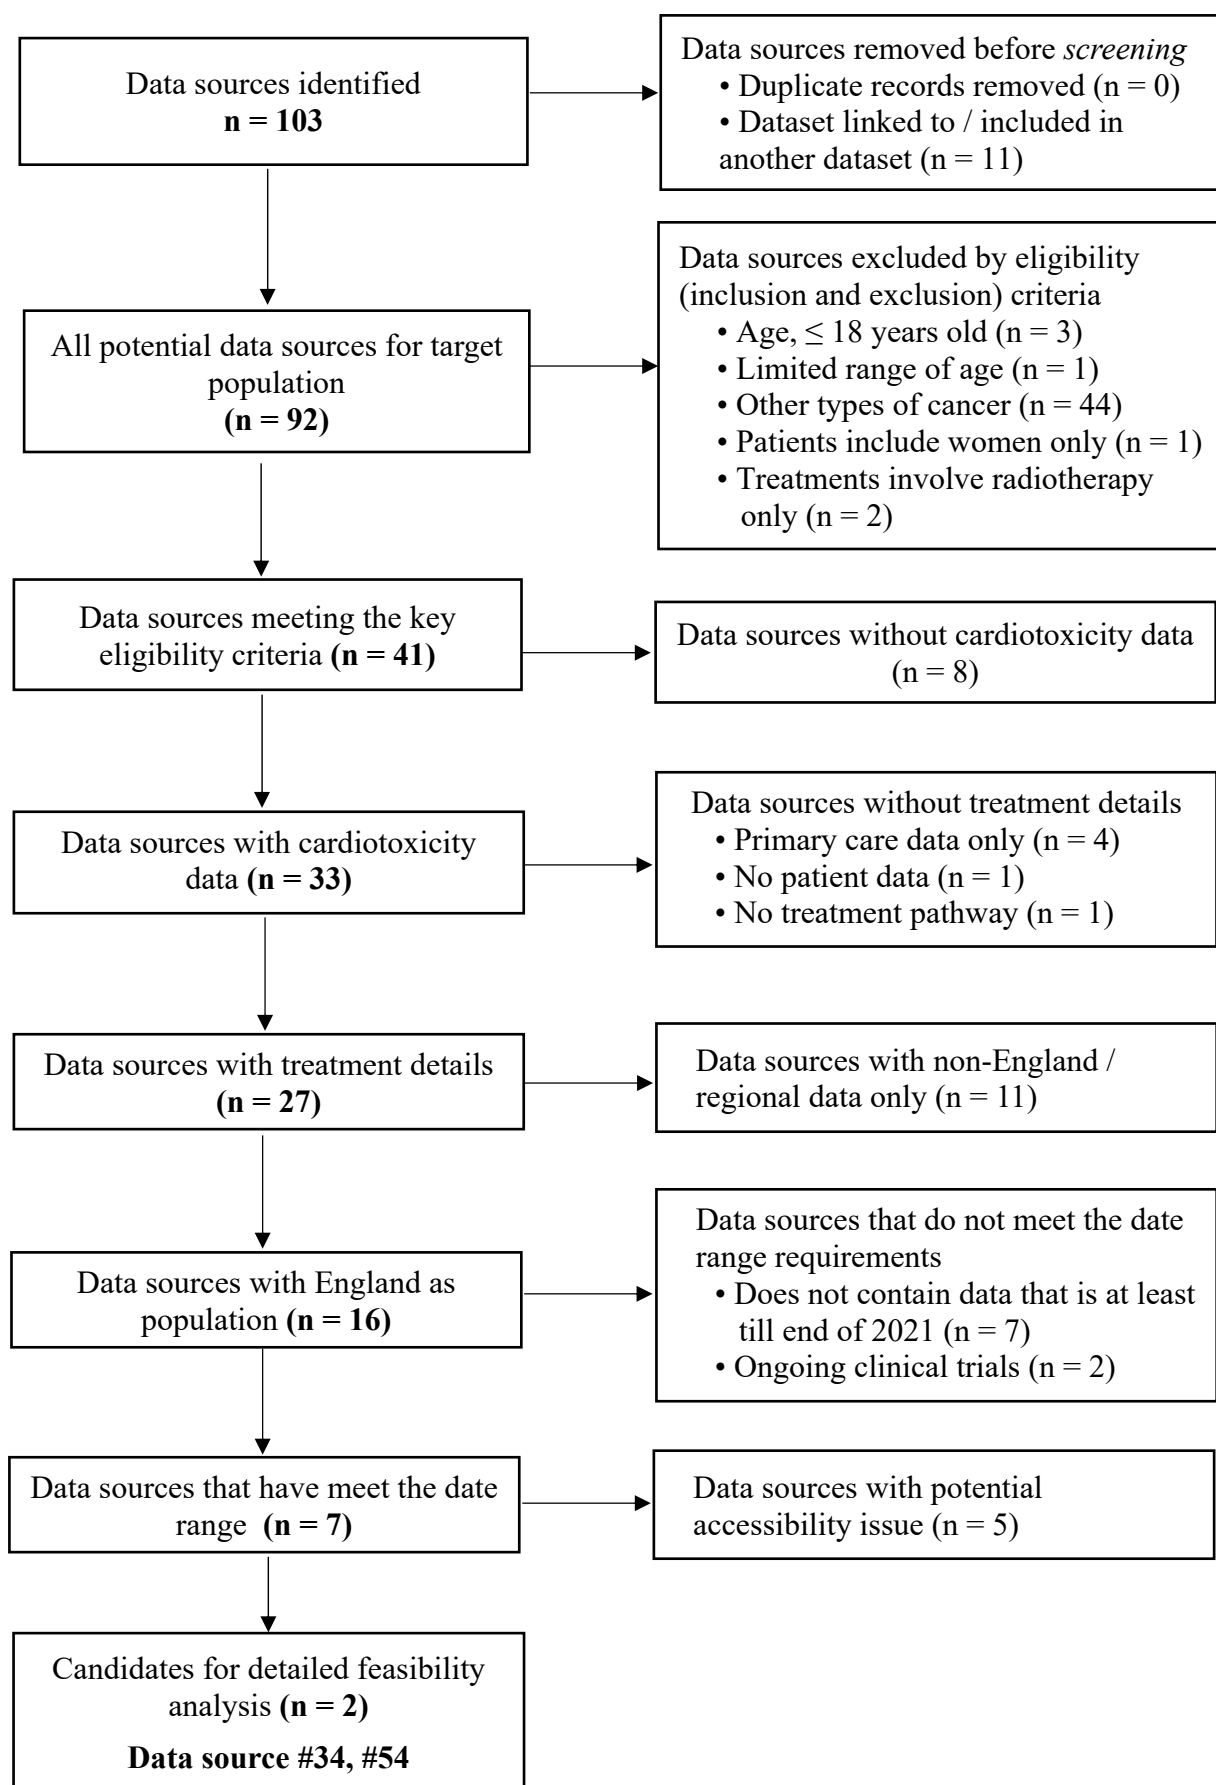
Data sources identified
**n = 103**

Data sources removed before *screening*
• Duplicate records removed (n = 0)
• Dataset linked to / included in another dataset (n = 11)

All potential data sources for target population
**(n = 92)**

Data sources excluded by eligibility (inclusion and exclusion) criteria
• Age, $\leq$ 18 years old (n = 3)
• Limited range of age (n = 1)
• Other types of cancer (n = 44)
• Patients include women only (n = 1)
• Treatments involve radiotherapy only (n = 2)

Data sources meeting the key eligibility criteria **(n = 41)**

Data sources without cardiotoxicity data (n = 8)

Data sources with cardiotoxicity data **(n = 33)**

Data sources without treatment details
• Primary care data only (n = 4)
• No patient data (n = 1)
• No treatment pathway (n = 1)

Data sources with treatment details
**(n = 27)**

Data sources with non-England / regional data only (n = 11)

Data sources with England as population **(n = 16)**

Data sources that do not meet the date range requirements
• Does not contain data that is at least till end of 2021 (n = 7)
• Ongoing clinical trials (n = 2)

Data sources that have meet the date range **(n = 7)**

Data sources with potential accessibility issue (n = 5)

Candidates for detailed feasibility analysis **(n = 2)**

**Data source #34, #54**